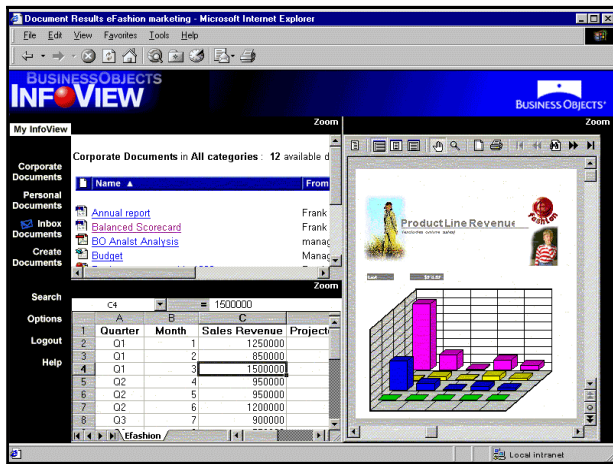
Document Results eFashion marketing - Microsoft Internet Explorer

File Edit View Favorites Tools Help

BUSINESSOBJECTS INFOVIEW

BUSINESS OBJECTS

My InfoView

Zoom

Corporate Documents

Personal Documents

Inbox Documents

Create Documents

Search

Options

Logout

Help

Corporate Documents in All categories : 12 available d

| Name ▲ | From |
|---|---|
| Annual report | Frank |
| Balanced Scorecard | Frank |
| BO Analst Analysis | manag |
| Budget | Manag |

Zoom

C4 = 1500000

| | A | B | C | |
|---|---|---|---|---|
| 1 | Quarter | Month | Sales Revenue | Project |
| 2 | Q1 | 1 | 1250000 | |
| 3 | Q1 | 2 | 850000 | |
| 4 | Q1 | 3 | 1500000 | |
| 5 | Q2 | 4 | 950000 | |
| 6 | Q2 | 5 | 950000 | |
| 7 | Q2 | 6 | 1200000 | |
| 8 | Q3 | 7 | 900000 | |

EFashion

Zoom

Product Line Revenue

fashion

Local intranet